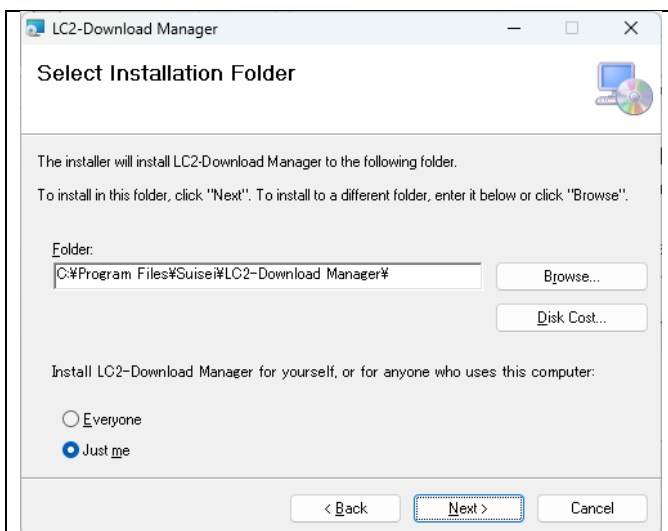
LC2-Download Manager

Select Installation Folder

The installer will install LC2-Download Manager to the following folder.

To install in this folder, click "Next". To install to a different folder, enter it below or click "Browse".

Folder:

C:¥Program Files¥Suisei¥LC2-Download Manager¥

Browse...

Disk Cost...

Install LC2-Download Manager for yourself, or for anyone who uses this computer:

Everyone

Just me

< Back

Next >

Cancel